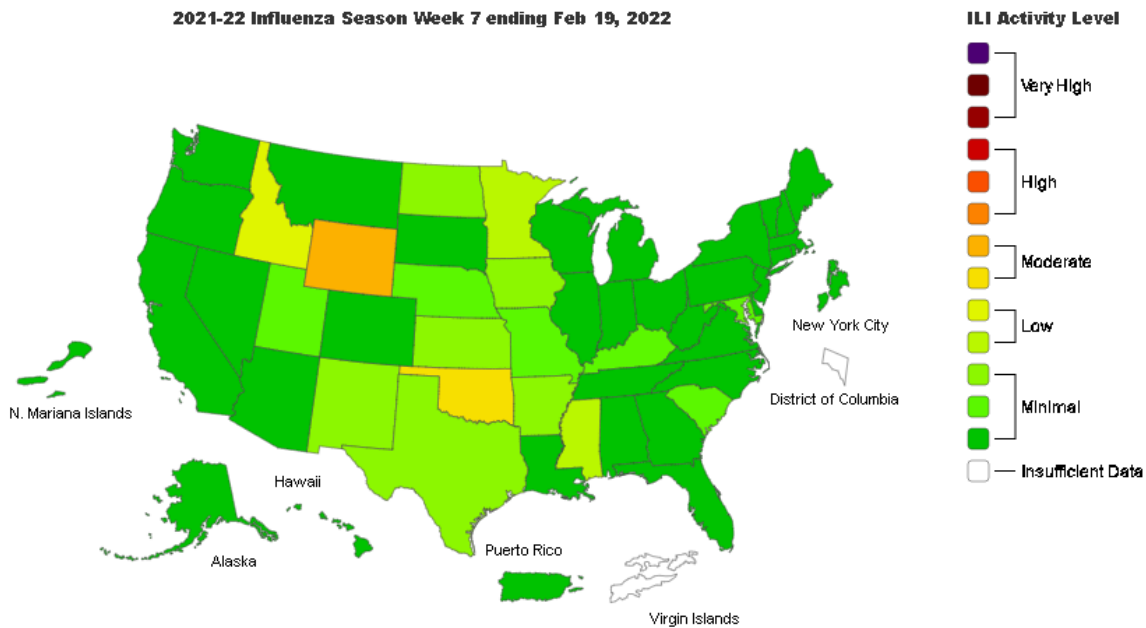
2021-22 Influenza Season Week 7 ending Feb 19, 2022

ILI Activity Level

Very High

High

Moderate

Low

Minimal

Insufficient Data

New York City

District of Columbia

N. Mariana Islands

Hawaii

Alaska

Puerto Rico

Virgin Islands